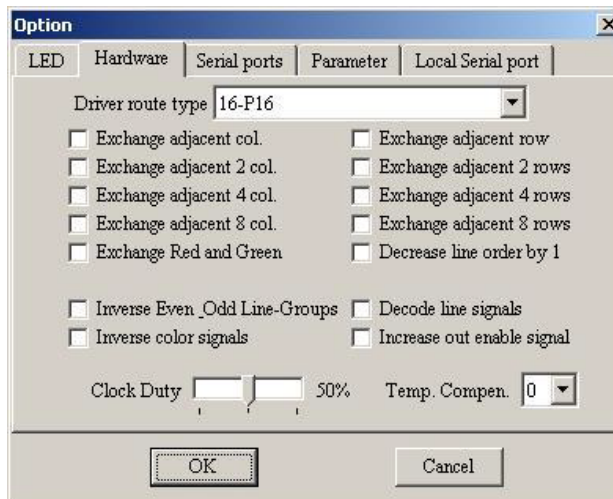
Option

LED | Hardware | Serial ports | Parameter | Local Serial port

Driver route type 16-P16

Exchange adjacent col.
Exchange adjacent 2 col.
Exchange adjacent 4 col.
Exchange adjacent 8 col.
Exchange Red and Green

Exchange adjacent row
Exchange adjacent 2 rows
Exchange adjacent 4 rows
Exchange adjacent 8 rows
Decrease line order by 1

Inverse Even _Odd Line-Groups
Inverse color signals

Decode line signals
Increase out enable signal

Clock Duty 50% Temp. Compen. 0

OK Cancel